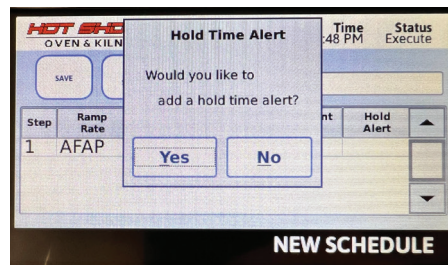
HOT SH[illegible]
OVEN & KILN

Time
:48 PM

Status
Execute

SAVE

Hold Time Alert

Would you like to add a hold time alert?

Yes

No

| Step | Ramp Rate | | nt | Hold Alert |
|---|---|---|---|---|
| 1 | AFAP | | | |

NEW SCHEDULE